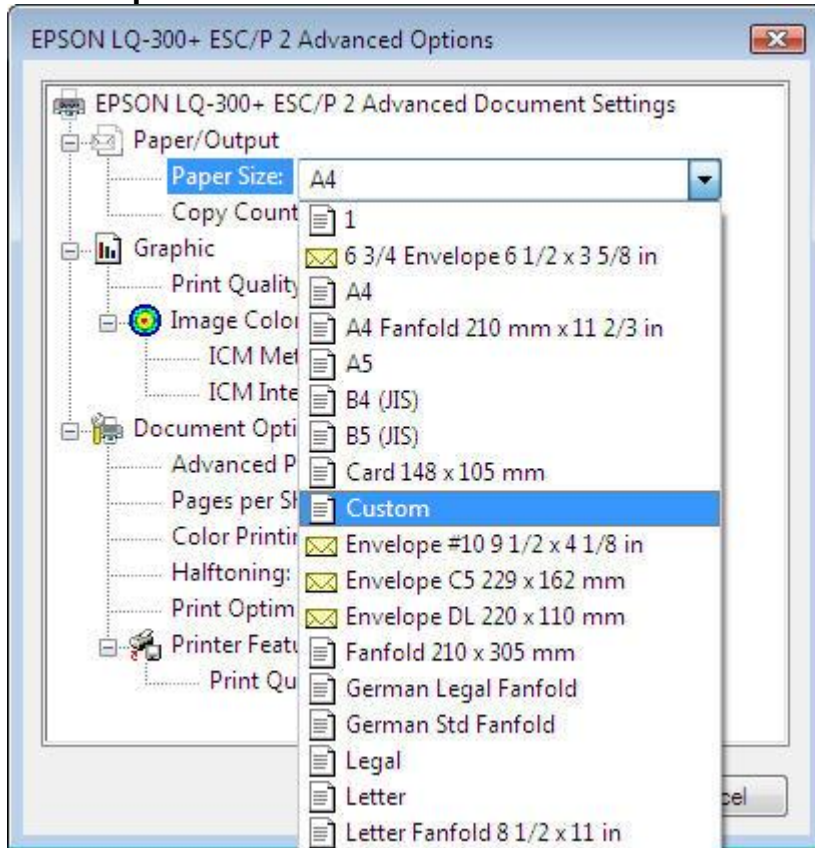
EPSON LQ-300+ ESC/P 2 Advanced Options

EPSON LQ-300+ ESC/P 2 Advanced Document Settings
Paper/Output
Paper Size: A4
Copy Count
Graphic
Print Quality
Image Color
ICM Met
ICM Inte
Document Opti
Advanced P
Pages per Sh
Color Printir
Halftoning:
Print Optim
Printer Featu
Print Qu

1
6 3/4 Envelope 6 1/2 x 3 5/8 in
A4
A4 Fanfold 210 mm x 11 2/3 in
A5
B4 (JIS)
B5 (JIS)
Card 148 x 105 mm
Custom
Envelope #10 9 1/2 x 4 1/8 in
Envelope C5 229 x 162 mm
Envelope DL 220 x 110 mm
Fanfold 210 x 305 mm
German Legal Fanfold
German Std Fanfold
Legal
Letter
Letter Fanfold 8 1/2 x 11 in

cel